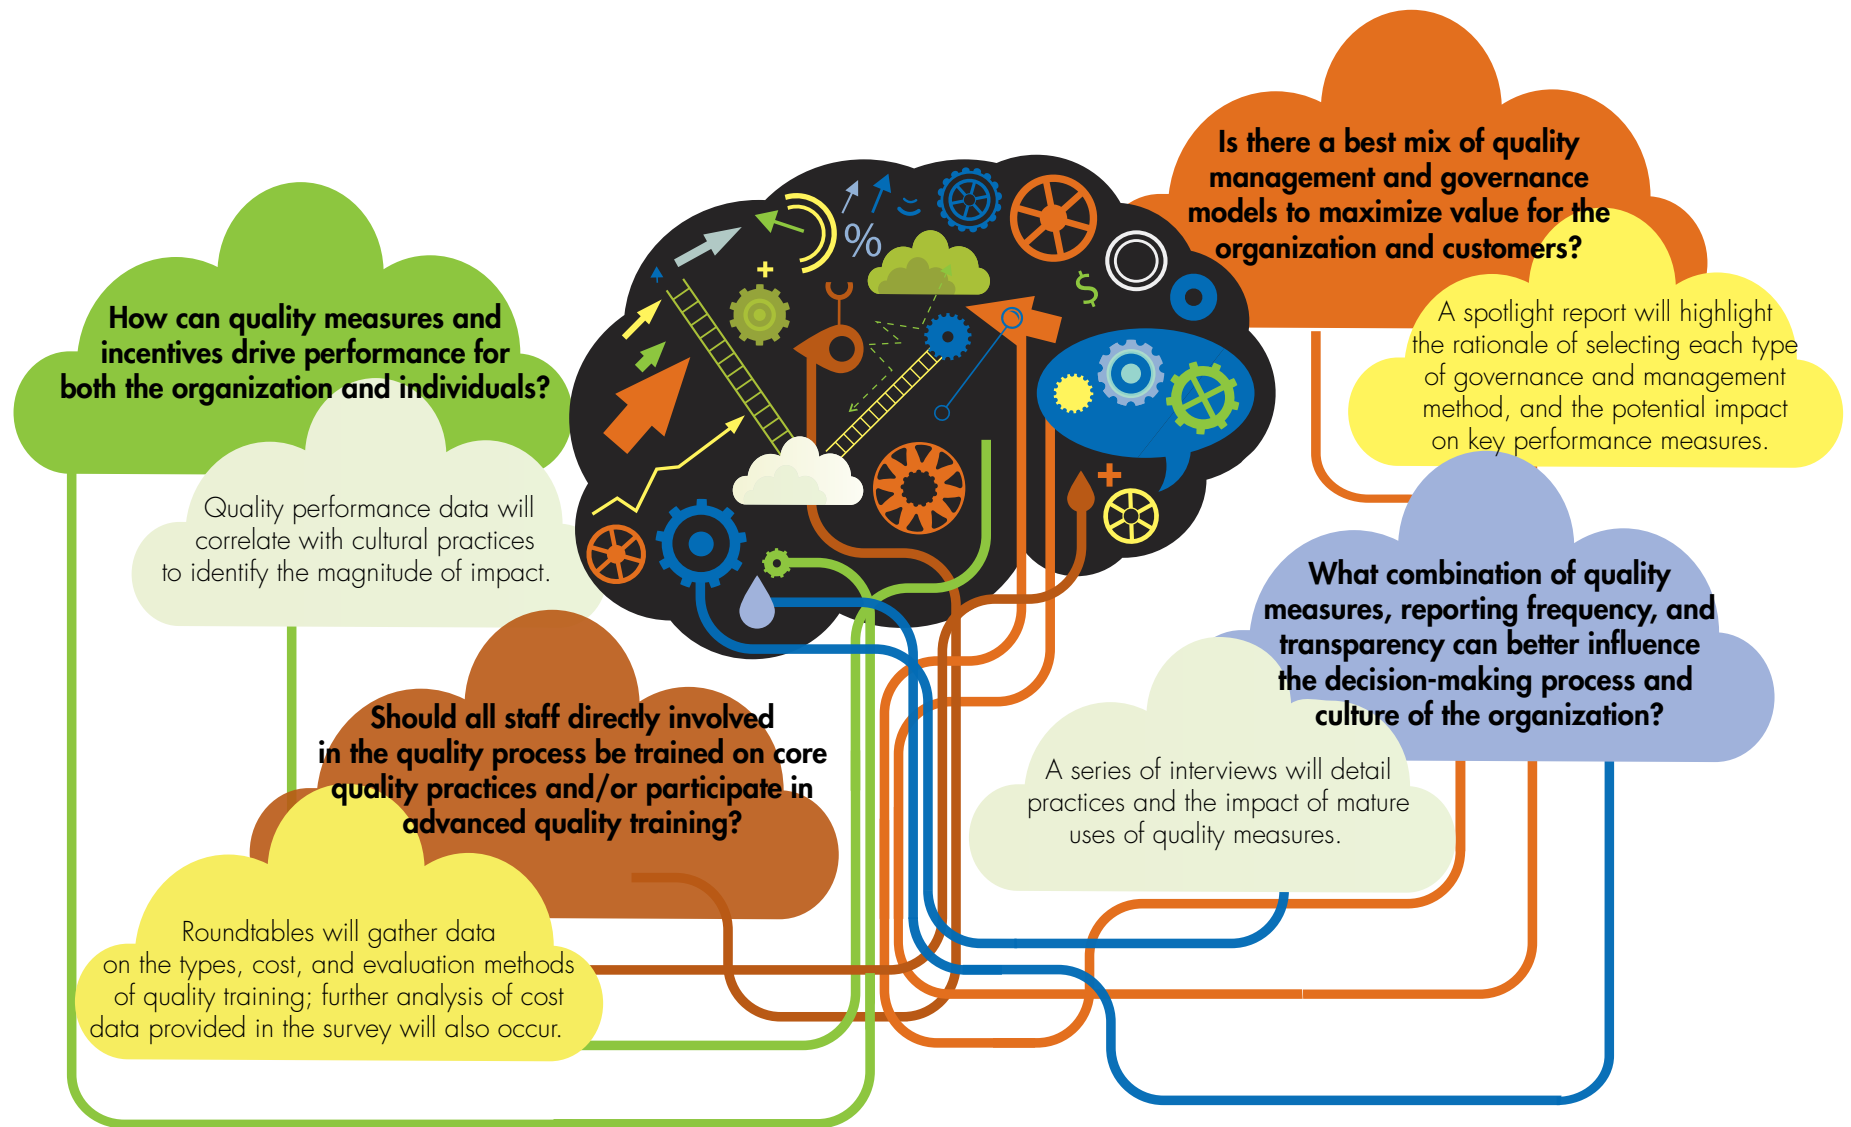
Is there a best mix of quality management and governance models to maximize value for the organization and customers?

A spotlight report will highlight the rationale of selecting each type of governance and management method, and the potential impact on key performance measures.

How can quality measures and incentives drive performance for both the organization and individuals?

Quality performance data will correlate with cultural practices to identify the magnitude of impact.

%

$

What combination of quality measures, reporting frequency, and transparency can better influence the decision-making process and culture of the organization?

A series of interviews will detail practices and the impact of mature uses of quality measures.

Should all staff directly involved in the quality process be trained on core quality practices and/or participate in advanced quality training?

Roundtables will gather data on the types, cost, and evaluation methods of quality training; further analysis of cost data provided in the survey will also occur.